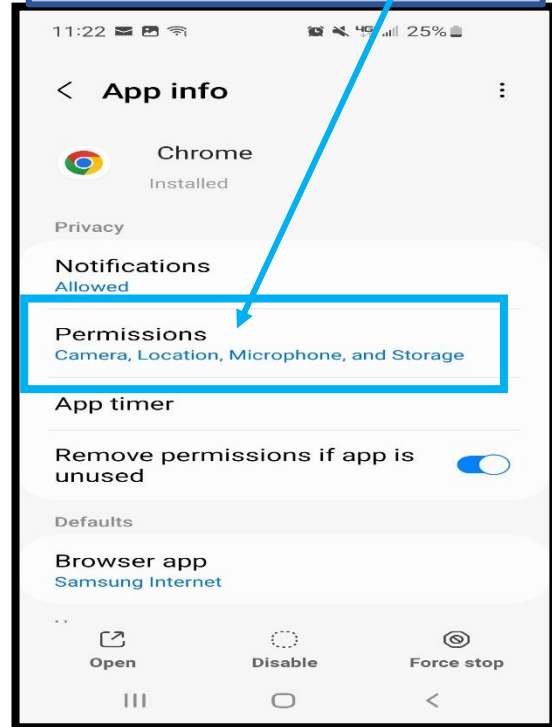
11:22 4G 25%

App info

Chrome
Installed

Privacy

Notifications
Allowed

Permissions
Camera, Location, Microphone, and Storage

App timer

Remove permissions if app is unused

Defaults

Browser app
Samsung Internet

Open

Disable

Force stop